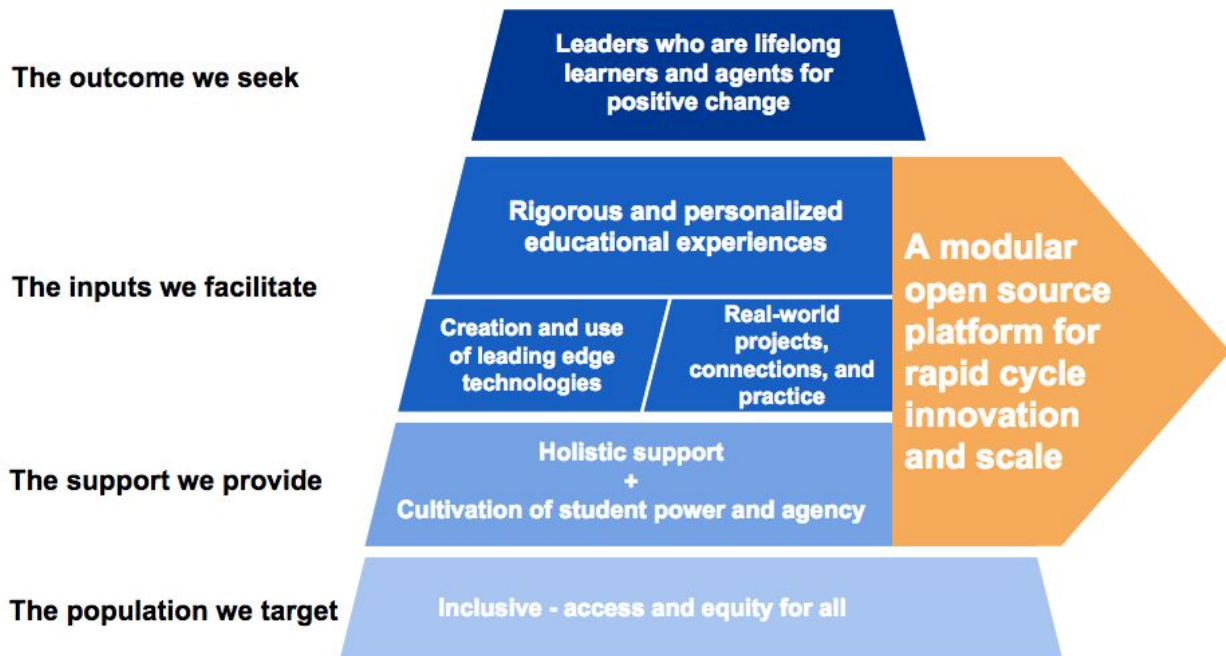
The outcome we seek

Leaders who are lifelong learners and agents for positive change

The inputs we facilitate

Rigorous and personalized educational experiences

Creation and use of leading edge technologies

Real-world projects, connections, and practice

A modular open source platform for rapid cycle innovation and scale

The support we provide

Holistic support
+
Cultivation of student power and agency

The population we target

Inclusive - access and equity for all